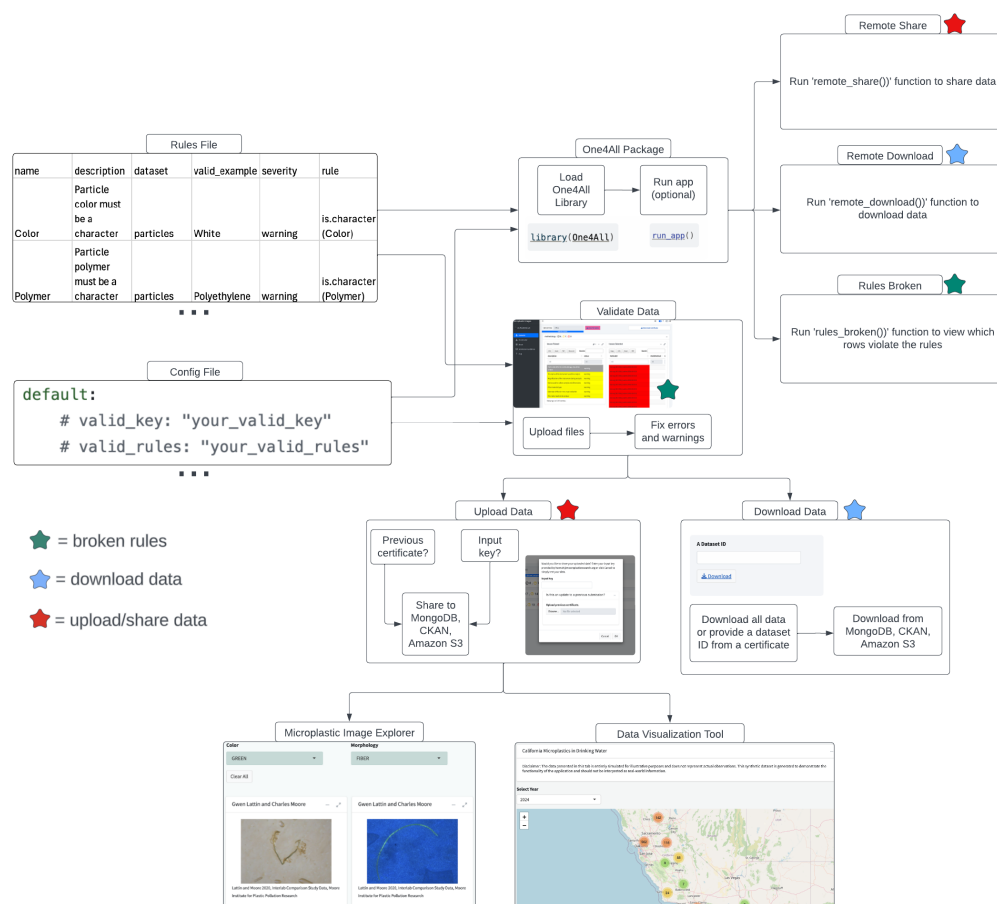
Rules File

| name | description | dataset | valid_example | severity | rule |
|---|---|---|---|---|---|
| Color | Particle color must be a character | particles | White | warning | is.character (Color) |
| Polymer | Particle polymer must be a character | particles | Polyethylene | warning | is.character (Polymer) |

. . .

Config File

default:
    # valid_key: "your_valid_key"
    # valid_rules: "your_valid_rules"

. . .

One4All Package

Load One4All Library

library(One4All)

Run app (optional)

run_app()

Remote Share

Run 'remote_share()' function to share data

Remote Download

Run 'remote_download()' function to download data

Rules Broken

Run 'rules_broken()' function to view which rows violate the rules

Validate Data

Upload files

Fix errors and warnings

= broken rules

= download data

= upload/share data

Upload Data

Previous certificate?

Input key?

Share to MongoDB, CKAN, Amazon S3

Download Data

A Dataset ID

Download

Download all data or provide a dataset ID from a certificate

Download from MongoDB, CKAN, Amazon S3

Microplastic Image Explorer

Color
GREEN
Morphology
FIBER
Clear All

Gwen Lattin and Charles Moore

Gwen Lattin and Charles Moore

Lattin and Moore 2020, Intertidal Comparison Study Data, Moore Institute for Plastic Pollution Research

Lattin and Moore 2020, Intertidal Comparison Study Data, Moore Institute for Plastic Pollution Research

Data Visualization Tool

California Microplastics in Drinking Water

Select Year
2024